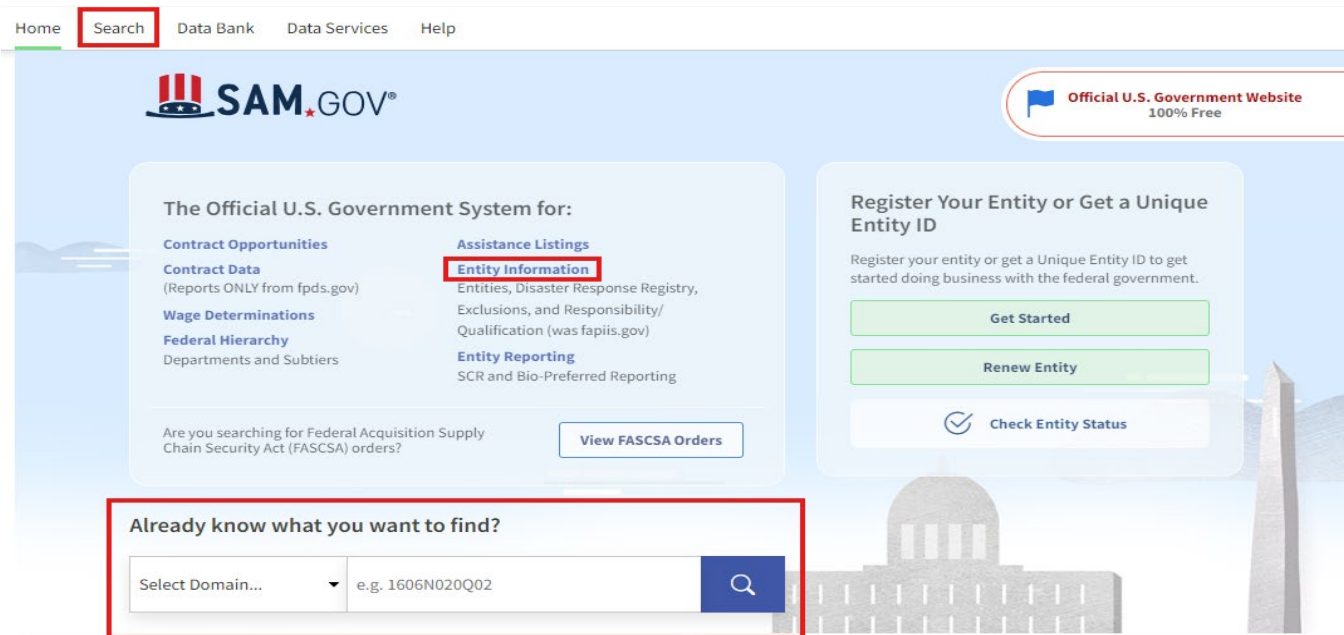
Home Search Data Bank Data Services Help

SAM.GOV®

Official U.S. Government Website
100% Free

The Official U.S. Government System for:

Contract Opportunities

Contract Data
(Reports ONLY from fpds.gov)

Wage Determinations

Federal Hierarchy
Departments and Subtiers

Assistance Listings

Entity Information
Entities, Disaster Response Registry, Exclusions, and Responsibility/ Qualification (was fapiis.gov)

Entity Reporting
SCR and Bio-Preferred Reporting

Are you searching for Federal Acquisition Supply Chain Security Act (FASCSA) orders?

View FASCSA Orders

Register Your Entity or Get a Unique Entity ID

Register your entity or get a Unique Entity ID to get started doing business with the federal government.

Get Started

Renew Entity

Check Entity Status

Already know what you want to find?

Select Domain...

e.g. 1606N020Q02